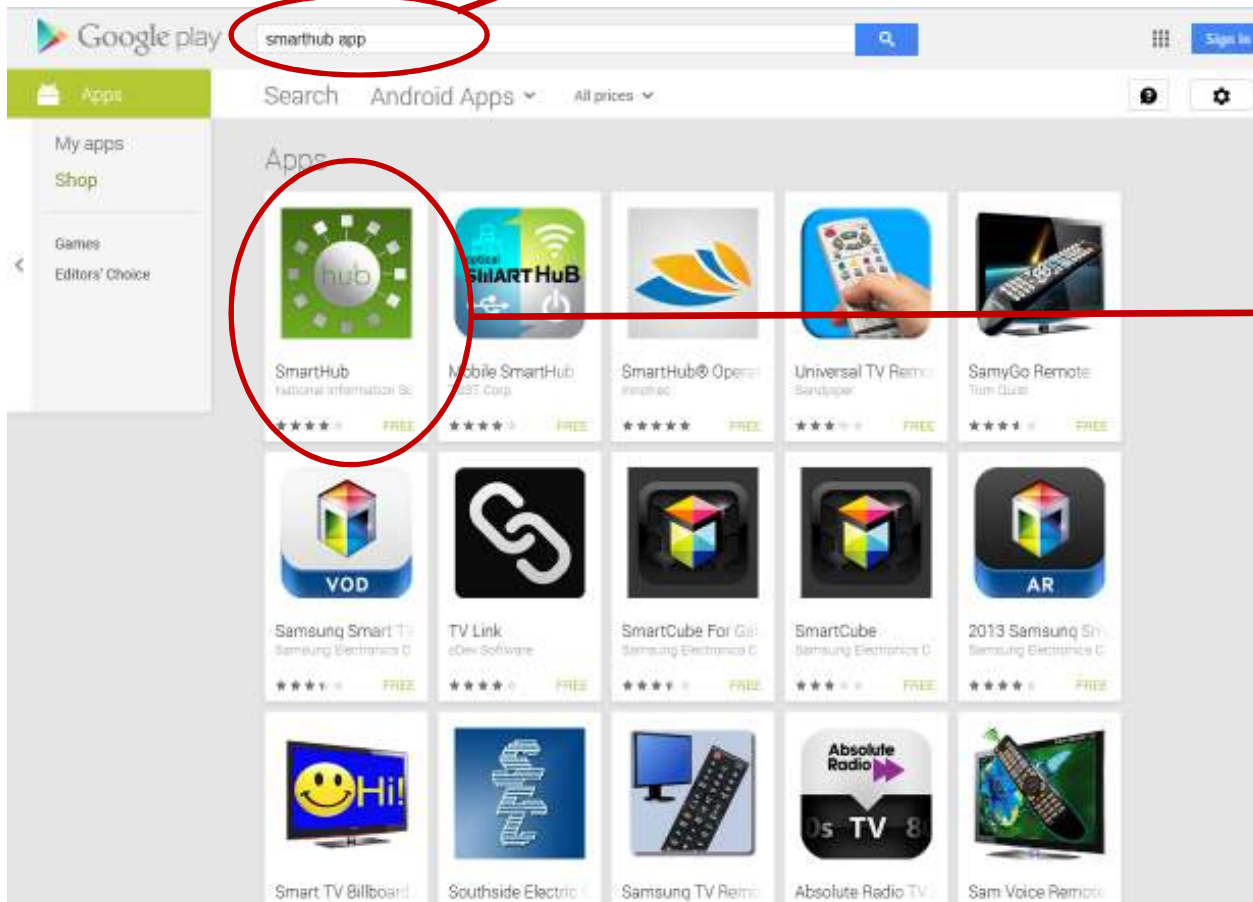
Google play

smarthub app

Sign in

Apps

Search Android Apps All prices

My apps

Shop

Games

Editors' Choice

Apps

hub

SmartHub
National Information Sc
FREE

Optical SMARTHUB
Mobile SmartHub
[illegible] Corp
FREE

SmartHub® Opera
Innotrac
FREE

Universal TV Remo
Sandpiper
FREE

SamyGo Remote
Tom Quist
FREE

VOD

Samsung Smart TV
Samsung Electronics C
FREE

TV Link
cDev Software
FREE

SmartCube For Gal
Samsung Electronics C
FREE

SmartCube
Samsung Electronics C
FREE

AR

2013 Samsung Sm
Samsung Electronics C
FREE

Hi!

Smart TV Billboard

Southside Electric

Samsung TV Remo

Absolute Radio
0s TV 8

Absolute Radio TV

Sam Voice Remote